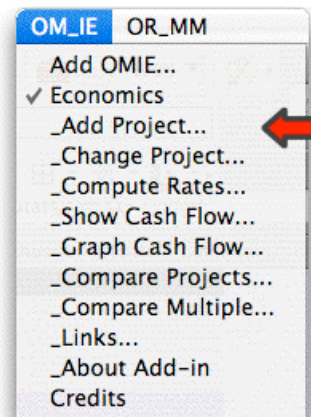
OM_IE OR_MM
Add OMIE...
✓ Economics
_Add Project...
_Change Project...
_Compute Rates...
_Show Cash Flow...
_Graph Cash Flow...
_Compare Projects...
_Compare Multiple...
_Links...
_About Add-in
Credits